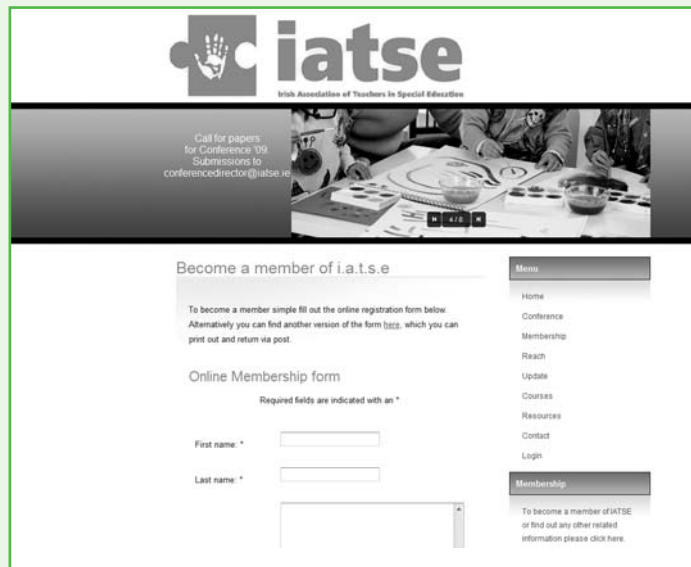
iatse

Irish Association of Teachers in Special Education

Call for papers for Conference '09. Submissions to conferencedirector@iatse.ie

4 / 8

Become a member of i.a.t.s.e

To become a member simple fill out the online registration form below. Alternatively you can find another version of the form here, which you can print out and return via post.

Online Membership form

Required fields are indicated with an *

First name: *

Last name: *

Menu

Home

Conference

Membership

Reach

Update

Courses

Resources

Contact

Login

Membership

To become a member of IATSE or find out any other related information please click here.